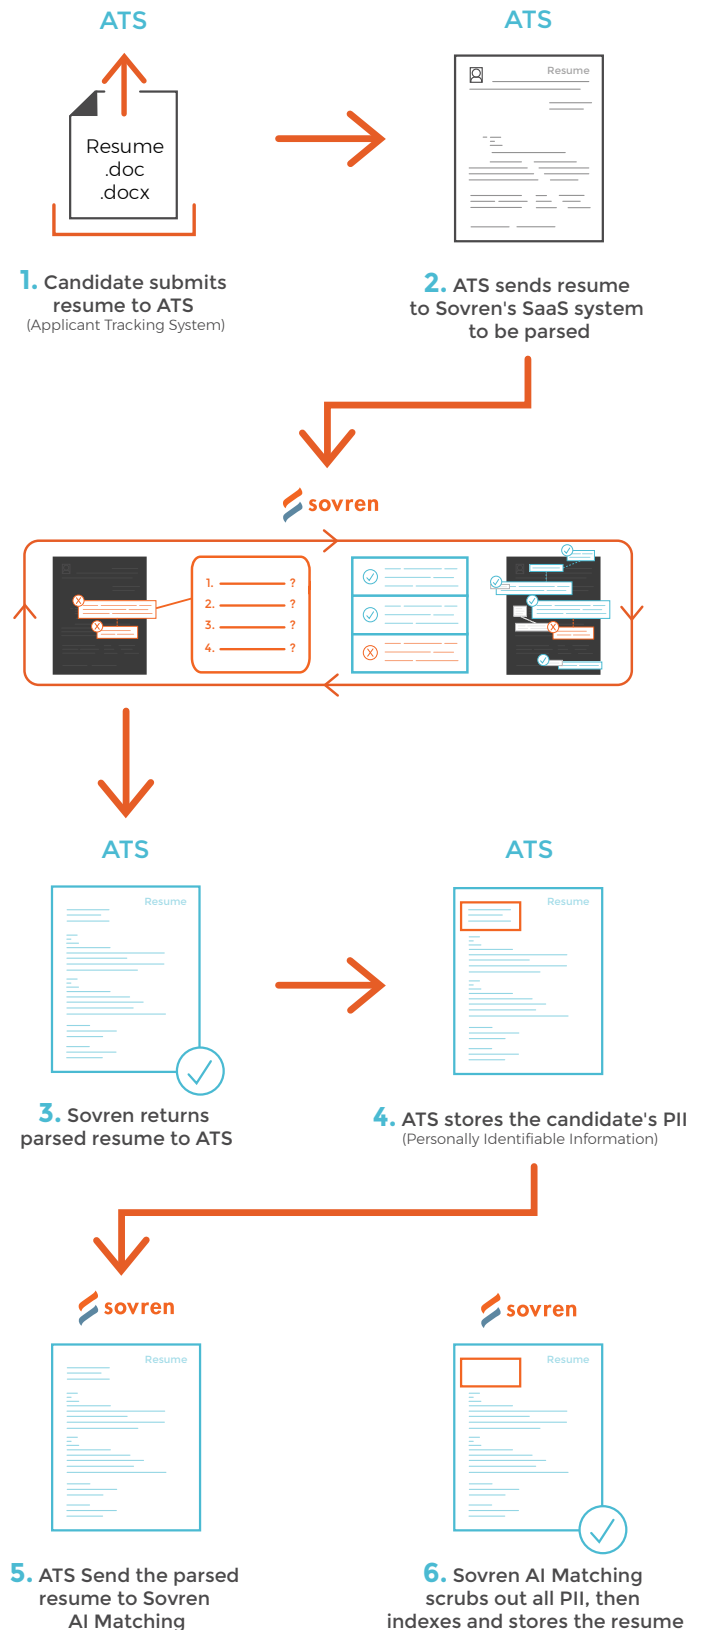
ATS

Resume
.doc
.docx

1. Candidate submits resume to ATS
(Applicant Tracking System)

ATS

Resume

2. ATS sends resume to Sovren's SaaS system to be parsed

sovren

1. ?
2. ?
3. ?
4. ?

ATS

Resume

3. Sovren returns parsed resume to ATS

ATS

Resume

4. ATS stores the candidate's PII
(Personally Identifiable Information)

sovren

Resume

5. ATS Send the parsed resume to Sovren AI Matching

sovren

Resume

6. Sovren AI Matching scrubs out all PII, then indexes and stores the resume